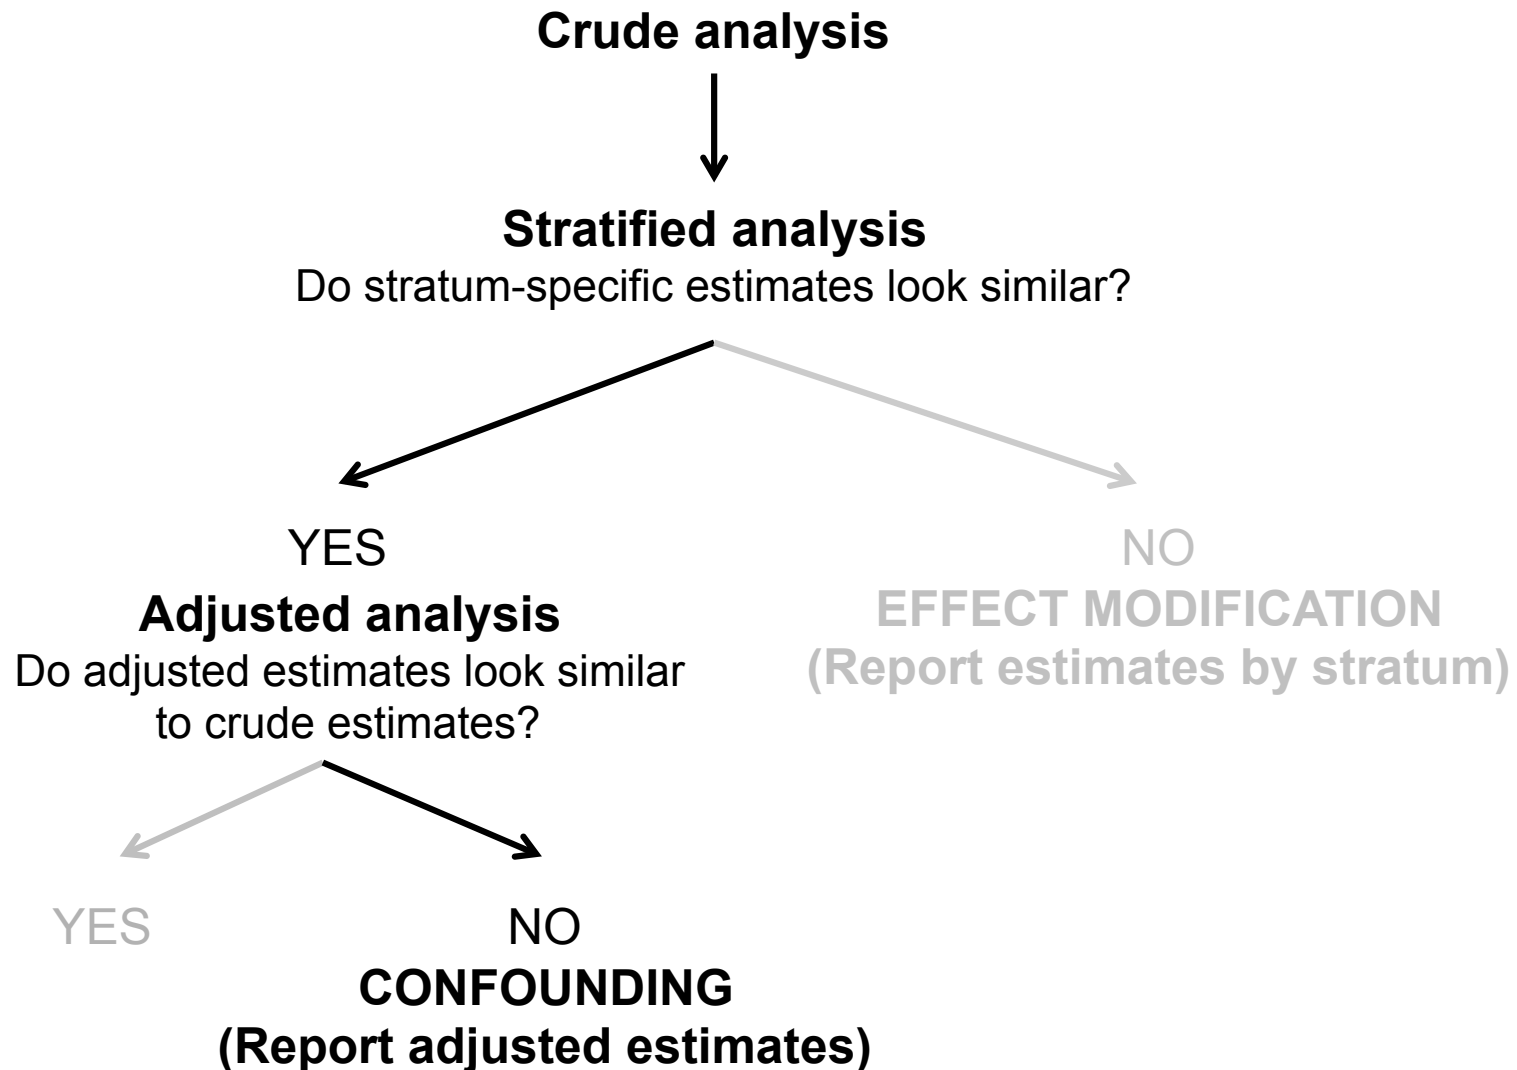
Crude analysis

Stratified analysis
Do stratum-specific estimates look similar?

YES
Adjusted analysis
Do adjusted estimates look similar to crude estimates?

NO
EFFECT MODIFICATION
(Report estimates by stratum)

YES

NO
CONFOUNDING
(Report adjusted estimates)